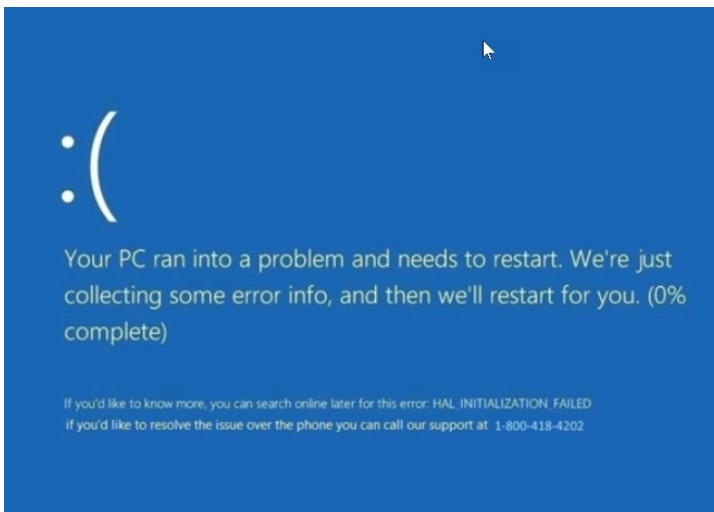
:(

Your PC ran into a problem and needs to restart. We're just collecting some error info, and then we'll restart for you. (0% complete)

If you'd like to know more, you can search online later for this error: HAL_INITIALIZATION_FAILED
if you'd like to resolve the issue over the phone you can call our support at 1-800-418-4202